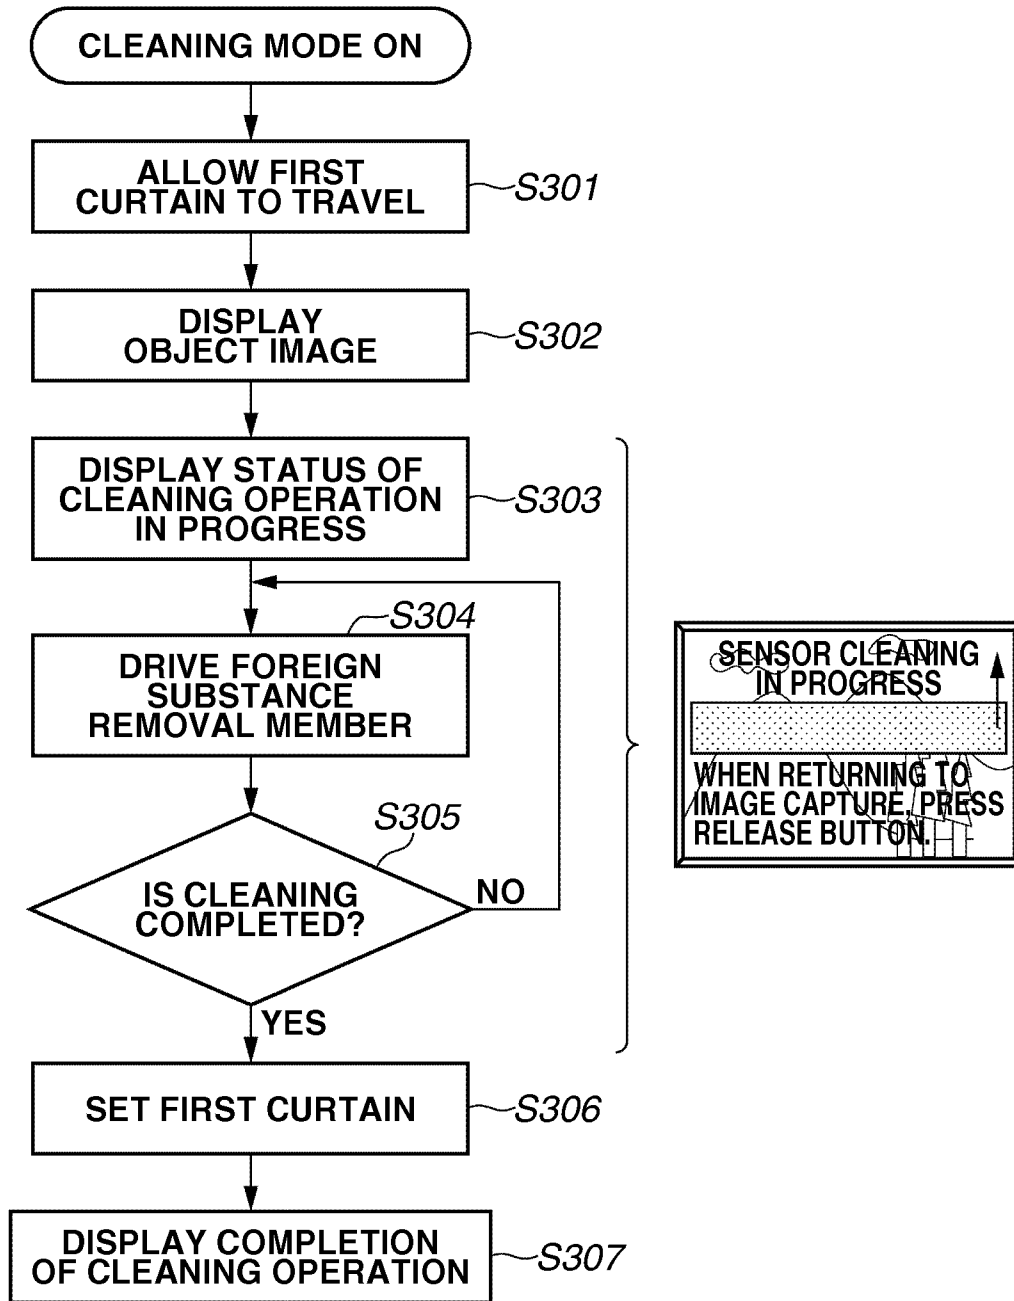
CLEANING MODE ON

ALLOW FIRST CURTAIN TO TRAVEL

S301

DISPLAY OBJECT IMAGE

S302

DISPLAY STATUS OF CLEANING OPERATION IN PROGRESS

S303

S304

DRIVE FOREIGN SUBSTANCE REMOVAL MEMBER

S305

IS CLEANING COMPLETED?

NO

YES

SET FIRST CURTAIN

S306

DISPLAY COMPLETION OF CLEANING OPERATION

S307

SENSOR CLEANING IN PROGRESS

WHEN RETURNING TO IMAGE CAPTURE, PRESS RELEASE BUTTON.